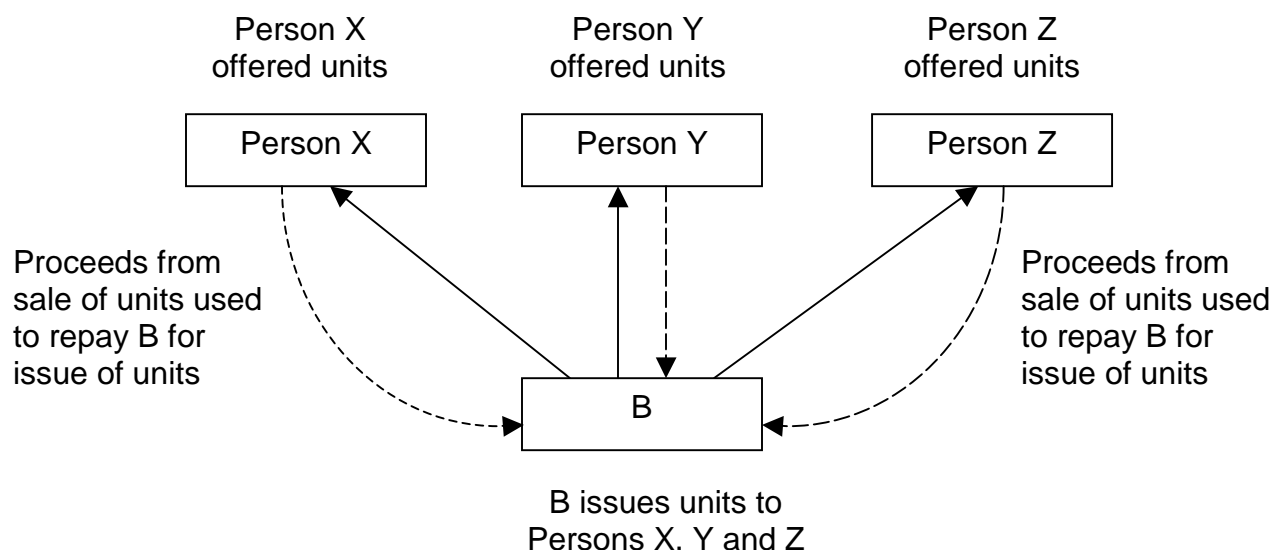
Person X offered units

Person Y offered units

Person Z offered units

Person X

Person Y

Person Z

Proceeds from sale of units used to repay B for issue of units

Proceeds from sale of units used to repay B for issue of units

B

B issues units to Persons X, Y and Z